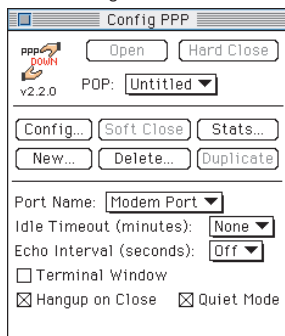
Config PPP

PPP DOWN
v2.2.0

Open
Hard Close
POP: Untitled

Config...
Soft Close
Stats...
New...
Delete...
Duplicate

Port Name: Modem Port
Idle Timeout (minutes): None
Echo Interval (seconds): Off
☐ Terminal Window
☒ Hangup on Close
☒ Quiet Mode